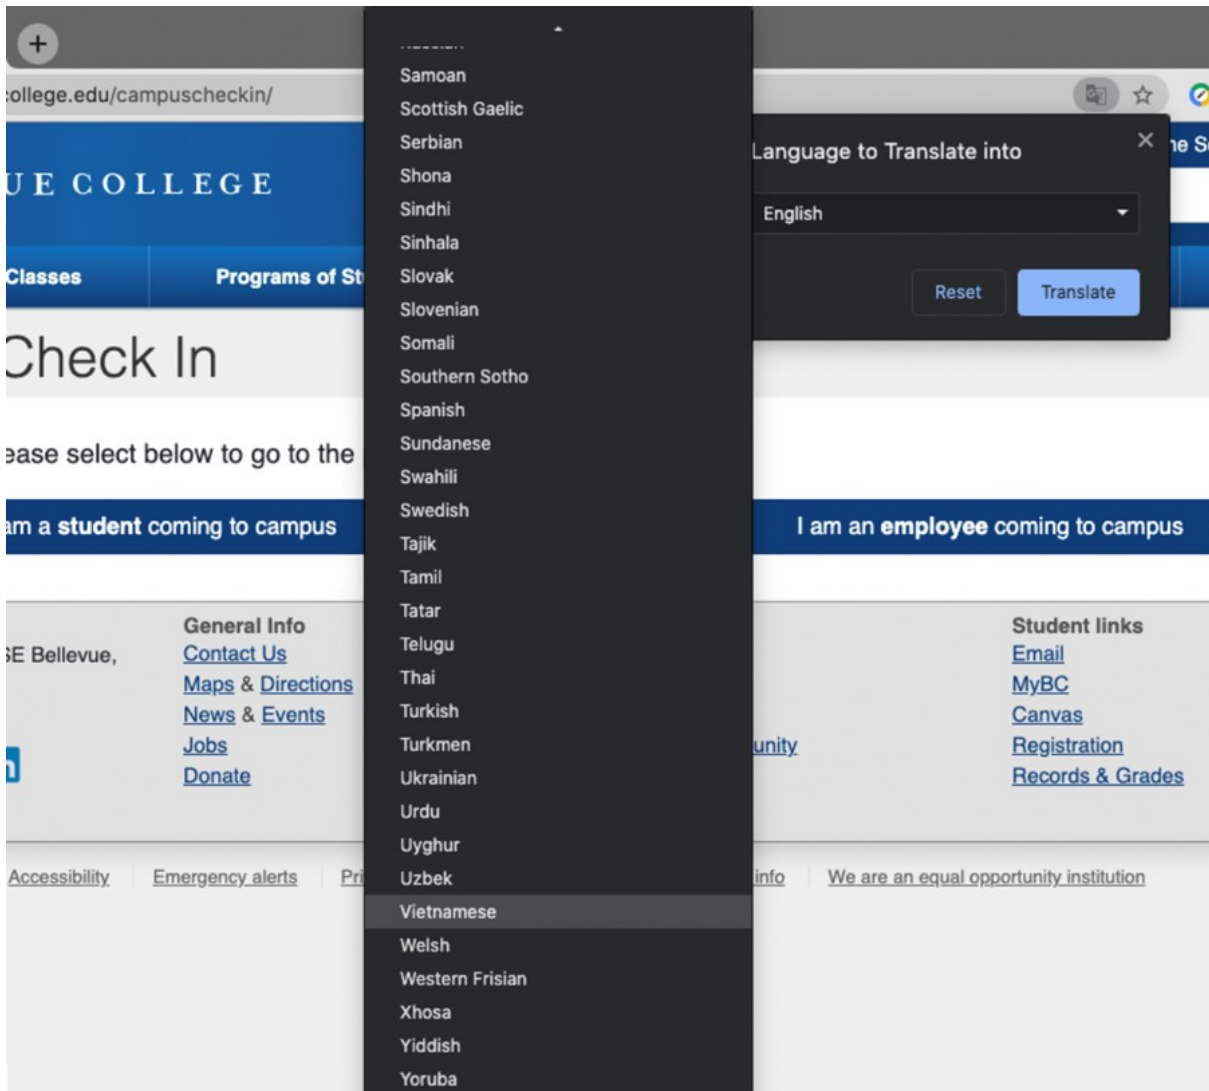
+

:ollege.edu/campuscheckin/

UE COLLEGE

Classes

Programs of St

Check In

ease select below to go to the

am a **student** coming to campus

I am an **employee** coming to campus

General Info
Contact Us
Maps & Directions
News & Events
Jobs
Donate

SE Bellevue,

unity

Student links
Email
MyBC
Canvas
Registration
Records & Grades

Accessibility | Emergency alerts | Pri | info | We are an equal opportunity institution

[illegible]
Samoan
Scottish Gaelic
Serbian
Shona
Sindhi
Sinhala
Slovak
Slovenian
Somali
Southern Sotho
Spanish
Sundanese
Swahili
Swedish
Tajik
Tamil
Tatar
Telugu
Thai
Turkish
Turkmen
Ukrainian
Urdu
Uyghur
Uzbek
Vietnamese
Welsh
Western Frisian
Xhosa
Yiddish
Yoruba

Language to Translate into
×
English
Reset
Translate

ne S